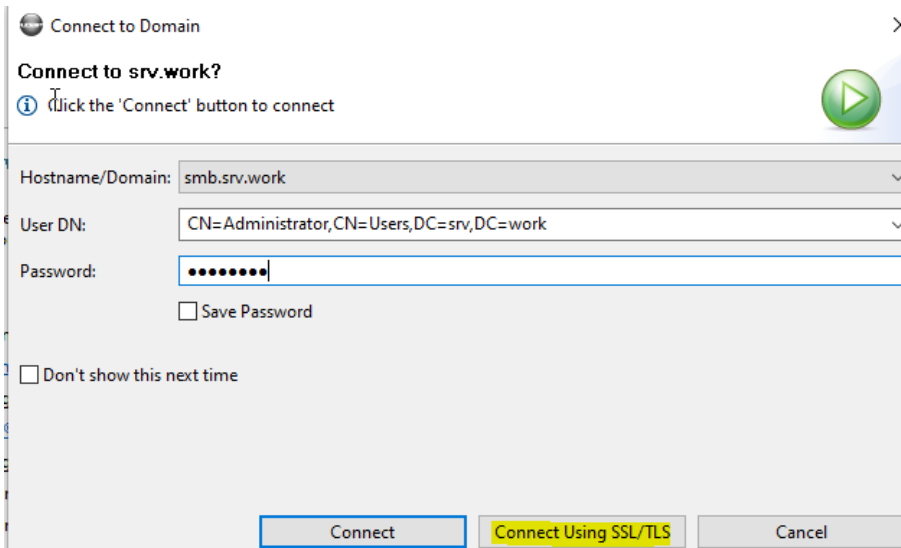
Connect to Domain

Connect to srv.work?

Click the 'Connect' button to connect

Hostname/Domain: smb.srv.work

User DN: CN=Administrator,CN=Users,DC=srv,DC=work

Password: ••••••••

Save Password

Don't show this next time

Connect

Connect Using SSL/TLS

Cancel